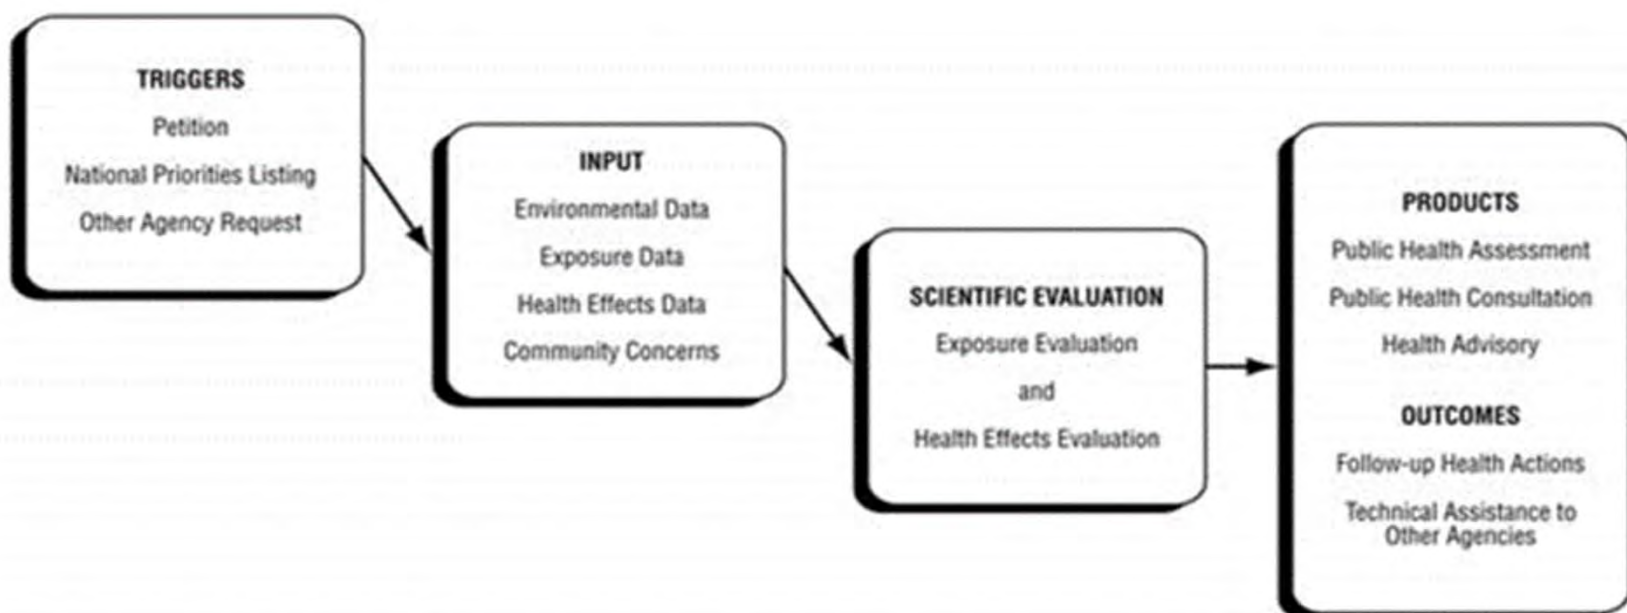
TRIGGERS
Petition
National Priorities Listing
Other Agency Request

INPUT
Environmental Data
Exposure Data
Health Effects Data
Community Concerns

SCIENTIFIC EVALUATION
Exposure Evaluation
and
Health Effects Evaluation

PRODUCTS
Public Health Assessment
Public Health Consultation
Health Advisory

OUTCOMES
Follow-up Health Actions
Technical Assistance to Other Agencies